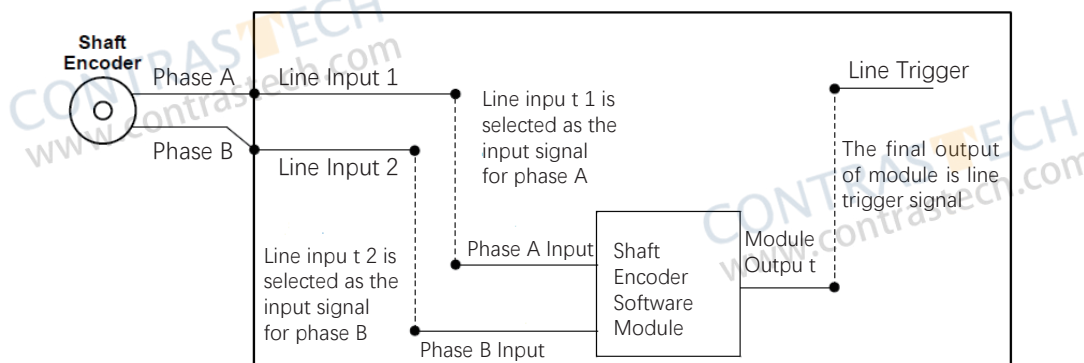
Shaft Encoder

Phase A

Line Input 1

Phase B

Line Input 2

Line inpu t 1 is selected as the input signal for phase A

Line Trigger

The final output of module is line trigger signal

Line inpu t 2 is selected as the input signal for phase B

Phase A Input

Shaft Encoder Software Module

Module Outpu t

Phase B Input

CONTRASTECH
www.contrastech.com

CONTRASTECH
www.contrastech.com